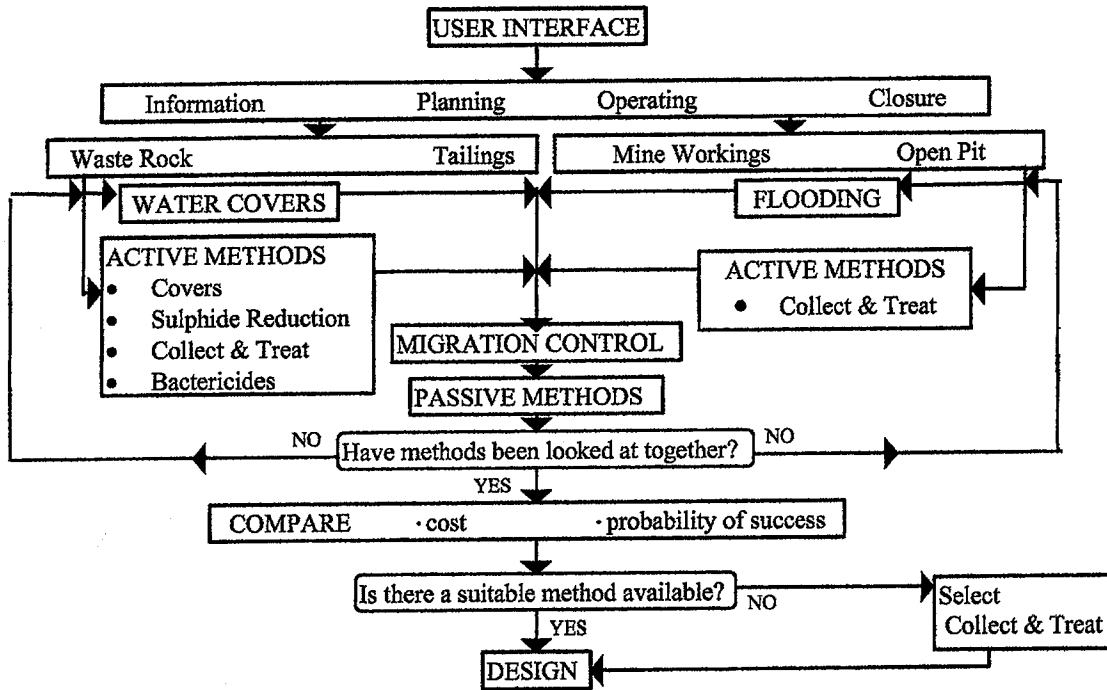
USER INTERFACE

Information Planning Operating Closure

Waste Rock Tailings

Mine Workings Open Pit

WATER COVERS

FLOODING

ACTIVE METHODS
- Covers
- Sulphide Reduction
- Collect & Treat
- Bactericides

ACTIVE METHODS
- Collect & Treat

MIGRATION CONTROL

PASSIVE METHODS

NO

Have methods been looked at together?

NO

YES

COMPARE · cost · probability of success

Is there a suitable method available?

NO

Select Collect & Treat

YES

DESIGN